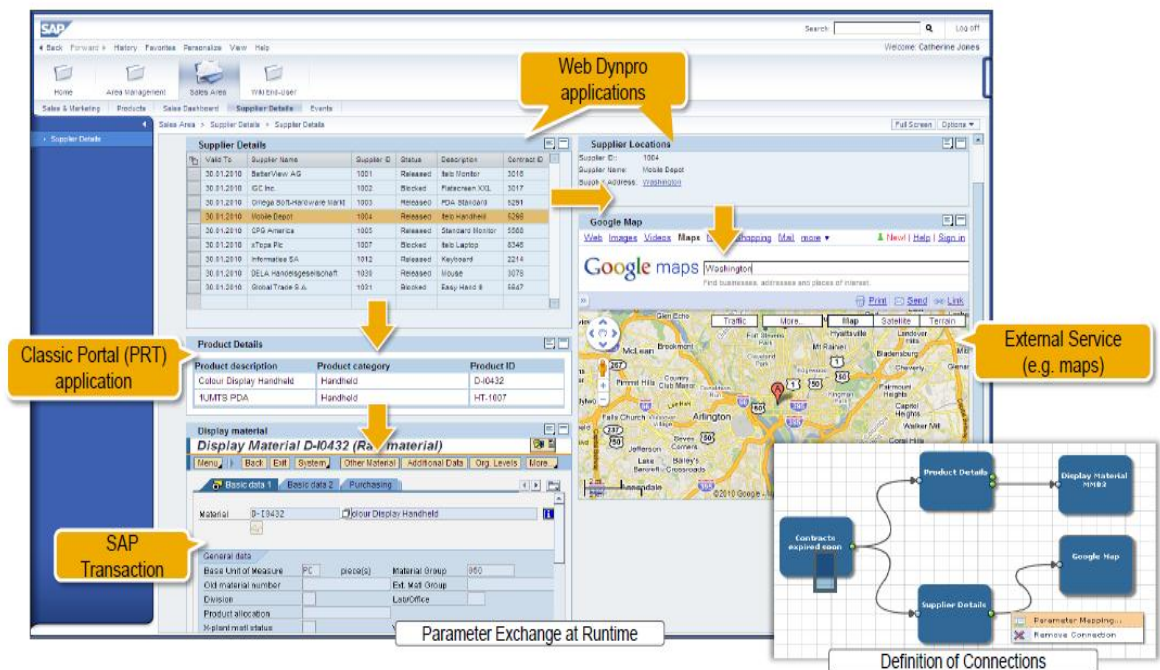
SAP

Search: Log off

◄ Back Forward ► History Favorites Personalize View Help

Welcome: Catherine Jones

Home Area Management Sales Area Wiki End-user

Sales & Marketing Products Sales Dashboard Supplier Details Events

Supplier Details

Sales Area > Supplier Details > Supplier Details

Full Screen Options ▾

Web Dynpro applications

Supplier Details

| Valid To | Supplier Name | Supplier ID | Status | Description | Contract ID |
|---|---|---|---|---|---|
| 30.01.2010 | BetterView AG | 1001 | Released | 8eio Monitor | 3016 |
| 30.01.2010 | GC Inc. | 1002 | Blocked | Flatscreen XXL | 3017 |
| 30.01.2010 | Omega Soft-Hardware Markt | 1003 | Released | PDA Standard | 5251 |
| 30.01.2010 | Mobile Depot | 1004 | Released | 8eio Handheld | 5266 |
| 30.01.2010 | CPG America | 1005 | Released | Standard Monitor | 5568 |
| 30.01.2010 | xTops Plc | 1007 | Blocked | 8eio Laptop | 8346 |
| 30.01.2010 | Informatica SA | 1012 | Released | Keyboard | 2214 |
| 30.01.2010 | DELA Handelsgesellschaft | 1030 | Released | Mouse | 3078 |
| 30.01.2010 | Global Trade S.A. | 1031 | Blocked | Easy Hand 8 | 5567 |

Supplier Locations

Supplier ID: 1004
Supplier Name: Mobile Depot
Supplier Address: Washington

Google Map

Web Images Videos Maps News Shopping Mail more ▾ New! | Help | Sign in

Google maps Washington

Find businesses, addresses and places of interest.

Print Send Link

Traffic More... Map Satellite Terrain

External Service (e.g. maps)

Classic Portal (PRT) application

Product Details

| Product description | Product category | Product ID |
|---|---|---|
| Colour Display Handheld | Handheld | D-I0432 |
| 1UMTS PDA | Handheld | HT-1007 |

Display material

Display Material D-I0432 (Raw material)

Menu Back Exit System Other Material Additional Data Org. Levels More

Basic data 1 Basic data 2 Purchasing

Material D-I0432 Colour Display Handheld

SAP Transaction

General data
Base Unit of Measure PC piece(s) Material Group 050
Old material number Ext. Matl Group
Division Lab/Office
Product allocation
X-plant matl status

Parameter Exchange at Runtime

Product Details

Display Material MM03

Contracts expired soon

Google Map

Supplier Details

Parameter Mapping...
Remove Connection

Definition of Connections